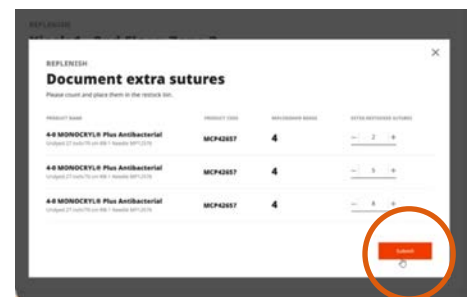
REPLENISH

REPLENISH

Document extra sutures

Please count and place them in the restock bin.

| PRODUCT NAME | PRODUCT CODE | REPLENISHED BOXES | EXTRA RESTOCKED SUTURES |
|---|---|---|---|
| 4-0 MONOCRYL® Plus Antibacterial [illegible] | MCP4265T | 4 | – 2 + |
| 4-0 MONOCRYL® Plus Antibacterial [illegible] | MCP4265T | 4 | – 3 + |
| 4-0 MONOCRYL® Plus Antibacterial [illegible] | MCP4265T | 4 | – 4 + |

Submit